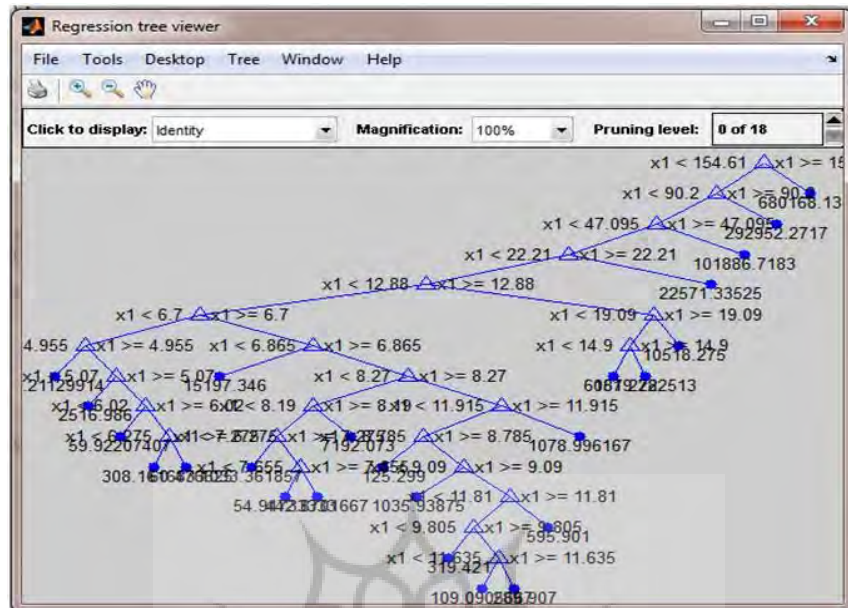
Regression tree viewer

File Tools Desktop Tree Window Help

Click to display: Identity
Magnification: 100%
Pruning level: 0 of 18

x1 < 154.61 x1 >= 15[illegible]
680168.13
x1 < 90.2 x1 >= 90.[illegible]
292952.2717
x1 < 47.095 x1 >= 47.095
101886.7183
x1 < 22.21 x1 >= 22.21
22571.33525
x1 < 12.88 x1 >= 12.88
x1 < 6.7 x1 >= 6.7
x1 < 19.09 x1 >= 19.09
4.955 x1 >= 4.955
x1 < 6.865 x1 >= 6.865
x1 < 14.9 x1 >= 14.9
10518.275
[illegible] 5.07 21129914
x1 >= 5.07
15197.346
x1 < 8.27 x1 >= 8.27
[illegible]
2516.986
x1 < 6.02 x1 >= 6.02
x1 < 8.19 x1 >= 8.19
x1 < 11.915 x1 >= 11.915
59.92207407
7192.073
x1 < 8.785 x1 >= 8.785
1078.996167
308.16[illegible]
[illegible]361857
x1 >= 7.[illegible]
x1 < 9.09 x1 >= 9.09
125.299
54.94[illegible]
1035.93875
x1 < 11.81 x1 >= 11.81
x1 < 9.805 x1 >= 9.805
595.901
x1 < 11.635 x1 >= 11.635
319.421
109.090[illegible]907